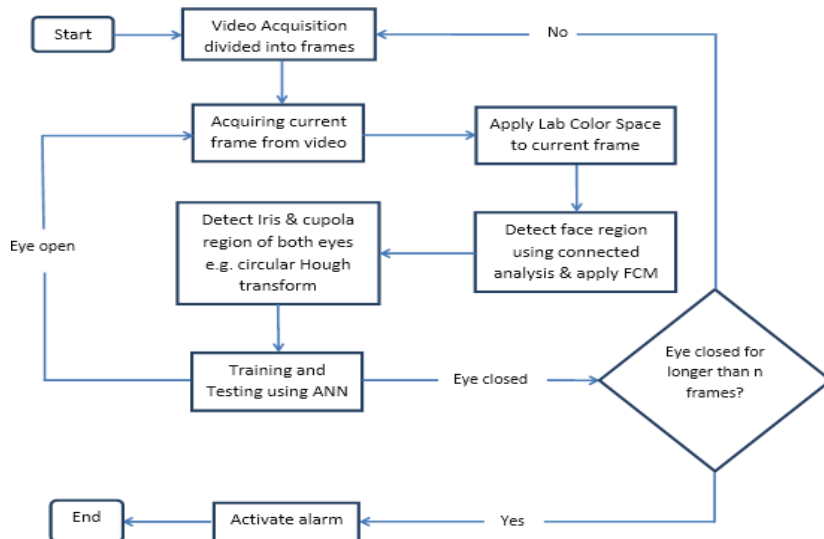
Start

Video Acquisition divided into frames

No

Acquiring current frame from video

Apply Lab Color Space to current frame

Eye open

Detect Iris & cupola region of both eyes e.g. circular Hough transform

Detect face region using connected analysis & apply FCM

Training and Testing using ANN

Eye closed

Eye closed for longer than n frames?

End

Activate alarm

Yes